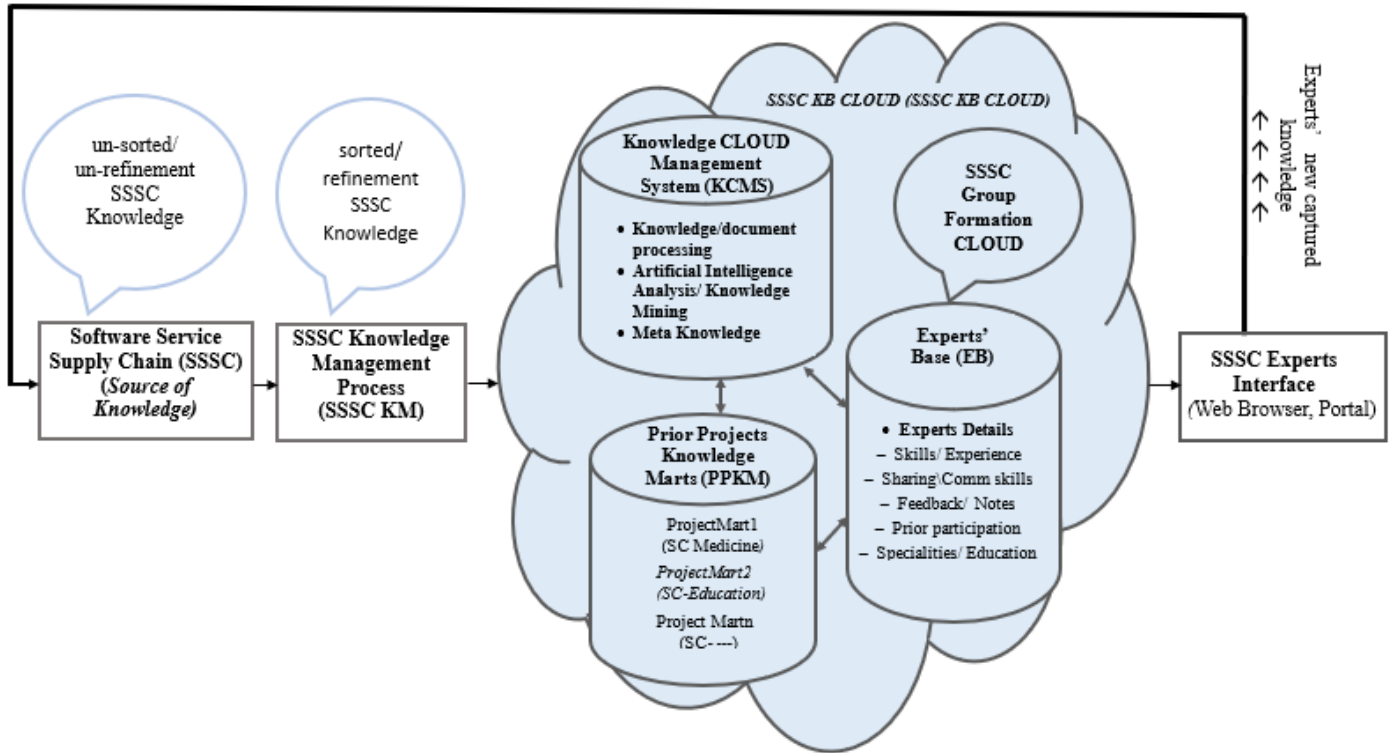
un-sorted/ un-refinement SSSC Knowledge

sorted/ refinement SSSC Knowledge

SSSC KB CLOUD (SSSC KB CLOUD)

Experts' new captured knowledge

↑ ↑ ↑ ↑

Knowledge CLOUD Management System (KCMS)

- Knowledge/document processing
- Artificial Intelligence Analysis/ Knowledge Mining
- Meta Knowledge

SSSC Group Formation CLOUD

Software Service Supply Chain (SSSC) (*Source of Knowledge)*

SSSC Knowledge Management Process (SSSC KM)

Experts' Base (EB)

- Experts Details
– Skills/ Experience
– Sharing\Comm skills
– Feedback/ Notes
– Prior participation
– Specialities/ Education

SSSC Experts Interface (Web Browser, Portal)

Prior Projects Knowledge Marts (PPKM)

ProjectMart1 (SC Medicine)

*ProjectMart2 (SC-Education)*

Project Martn (SC- ---)